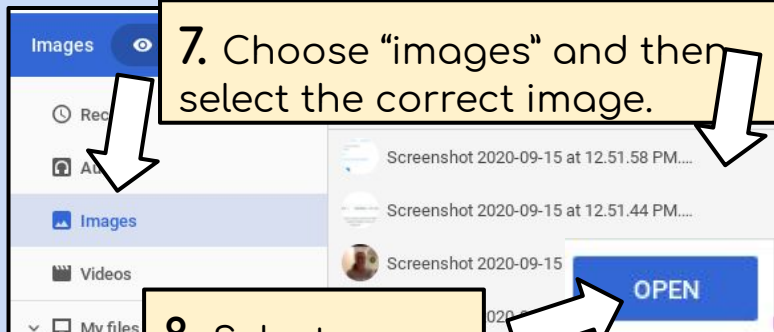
Images

Rec

Au

Images

Videos

My files

7. Choose "images" and then select the correct image.

Screenshot 2020-09-15 at 12.51.58 PM....

Screenshot 2020-09-15 at 12.51.44 PM....

Screenshot 2020-09-15

OPEN

8. Select

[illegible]